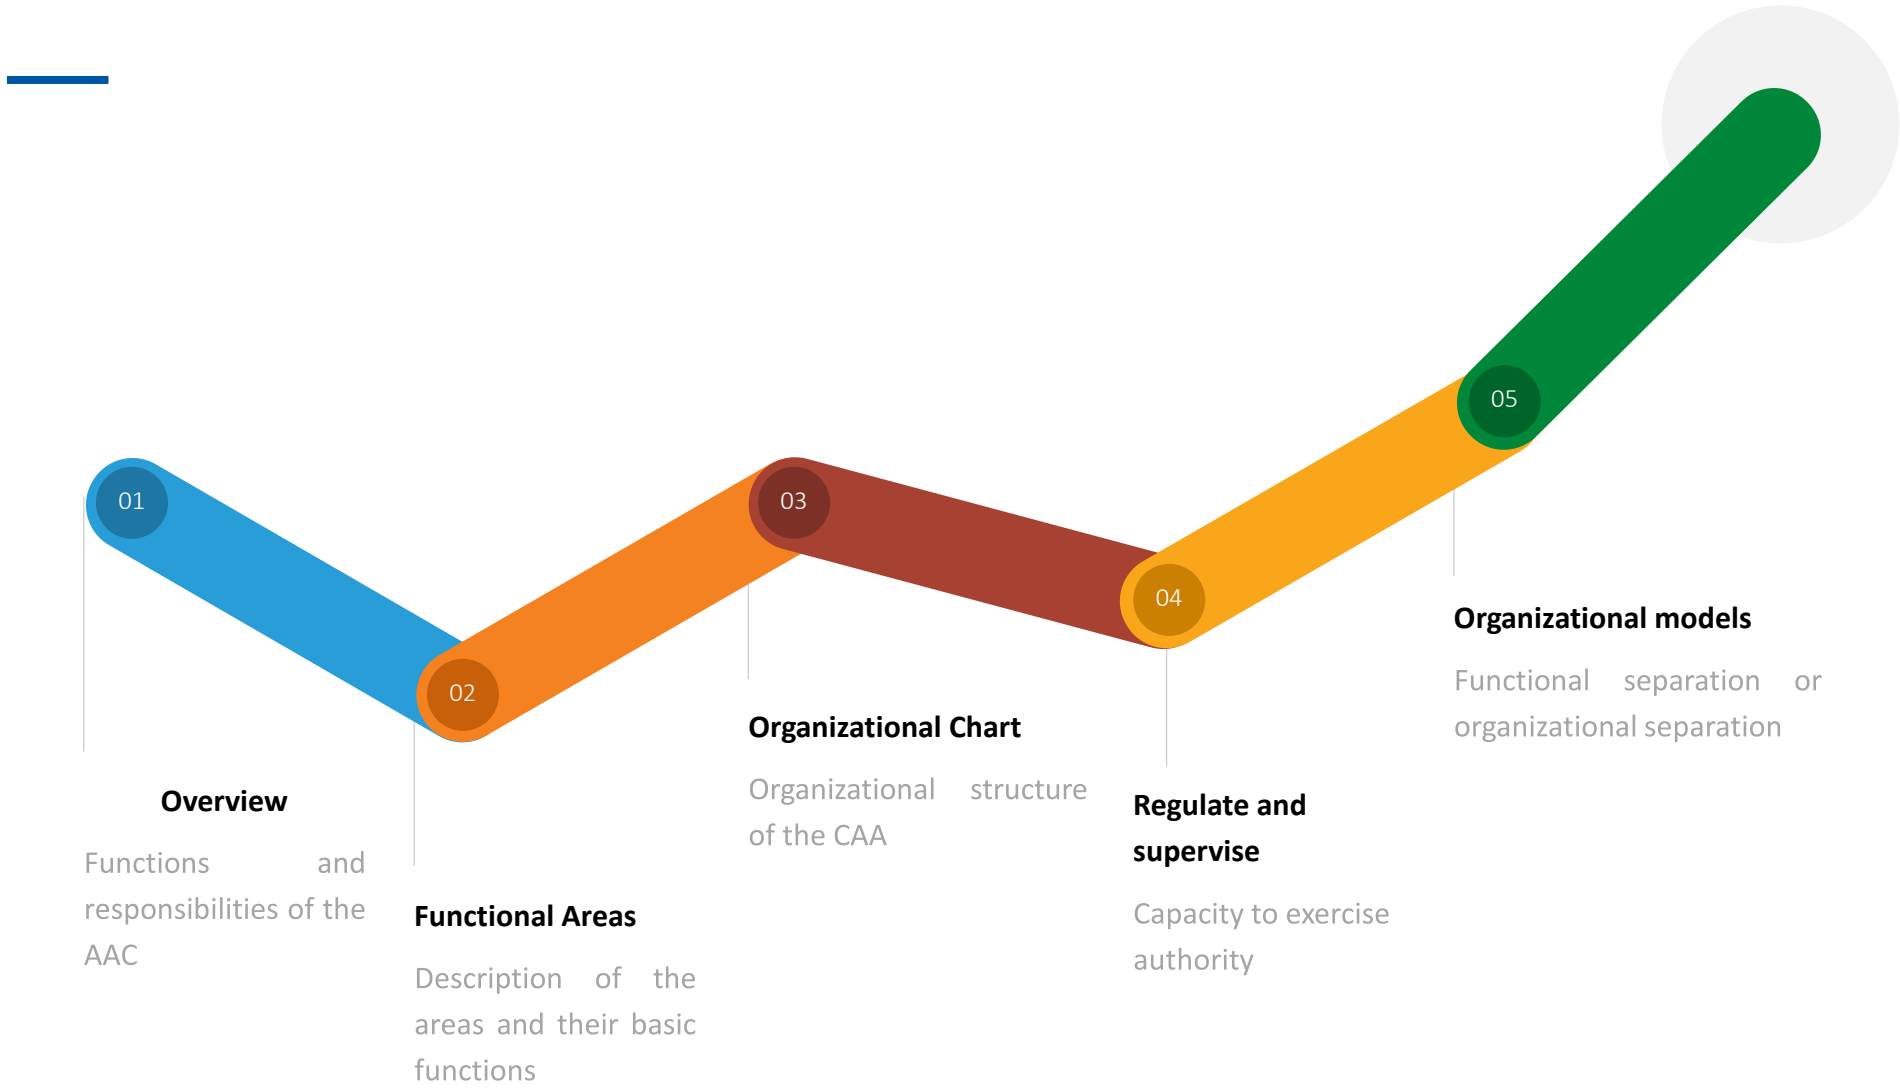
01

02

03

04

05

Overview

Functions and responsibilities of the AAC

Functional Areas

Description of the areas and their basic functions

Organizational Chart

Organizational structure of the CAA

Regulate and supervise

Capacity to exercise authority

Organizational models

Functional separation or organizational separation